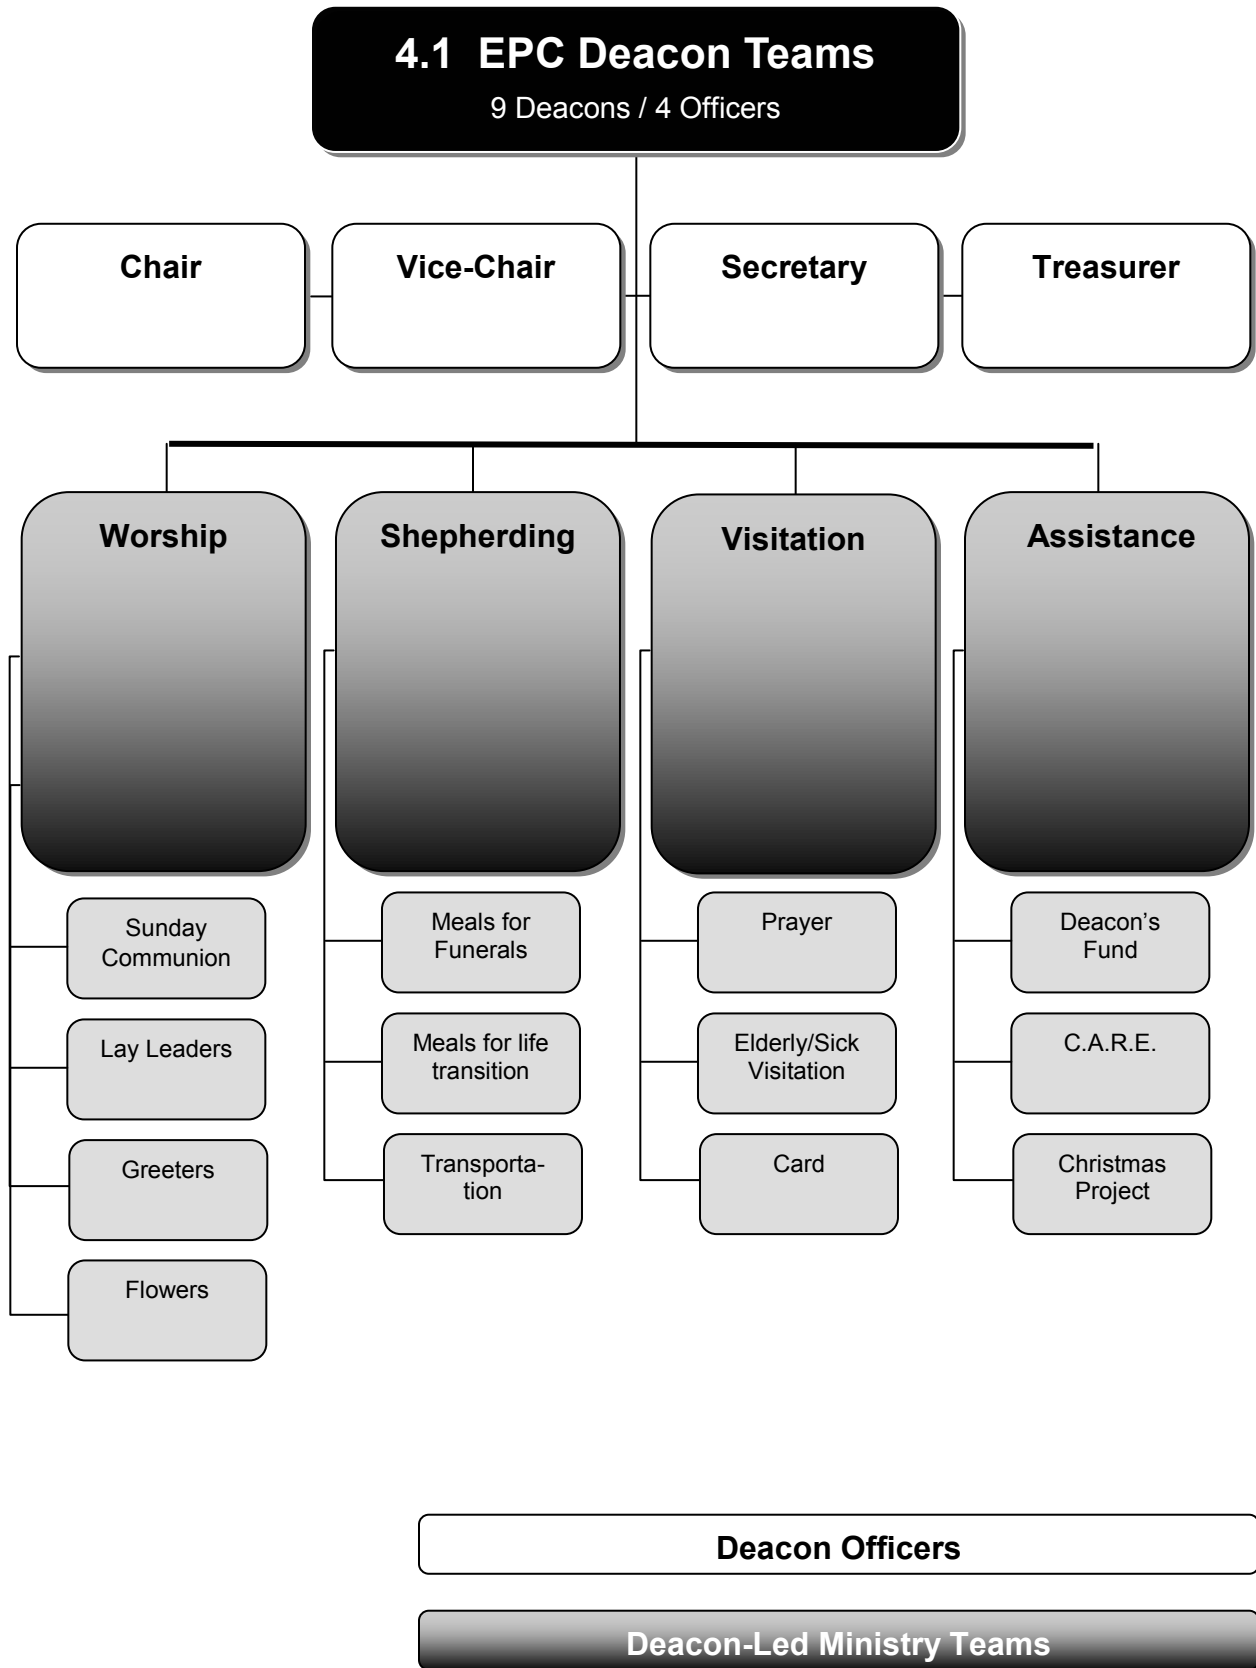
4.1 EPC Deacon Teams
9 Deacons / 4 Officers

Chair

Vice-Chair

Secretary

Treasurer

Worship

Sunday Communion

Lay Leaders

Greeters

Flowers

Shepherding

Meals for Funerals

Meals for life transition

Transportation

Visitation

Prayer

Elderly/Sick Visitation

Card

Assistance

Deacon's Fund

C.A.R.E.

Christmas Project

Deacon Officers

Deacon-Led Ministry Teams